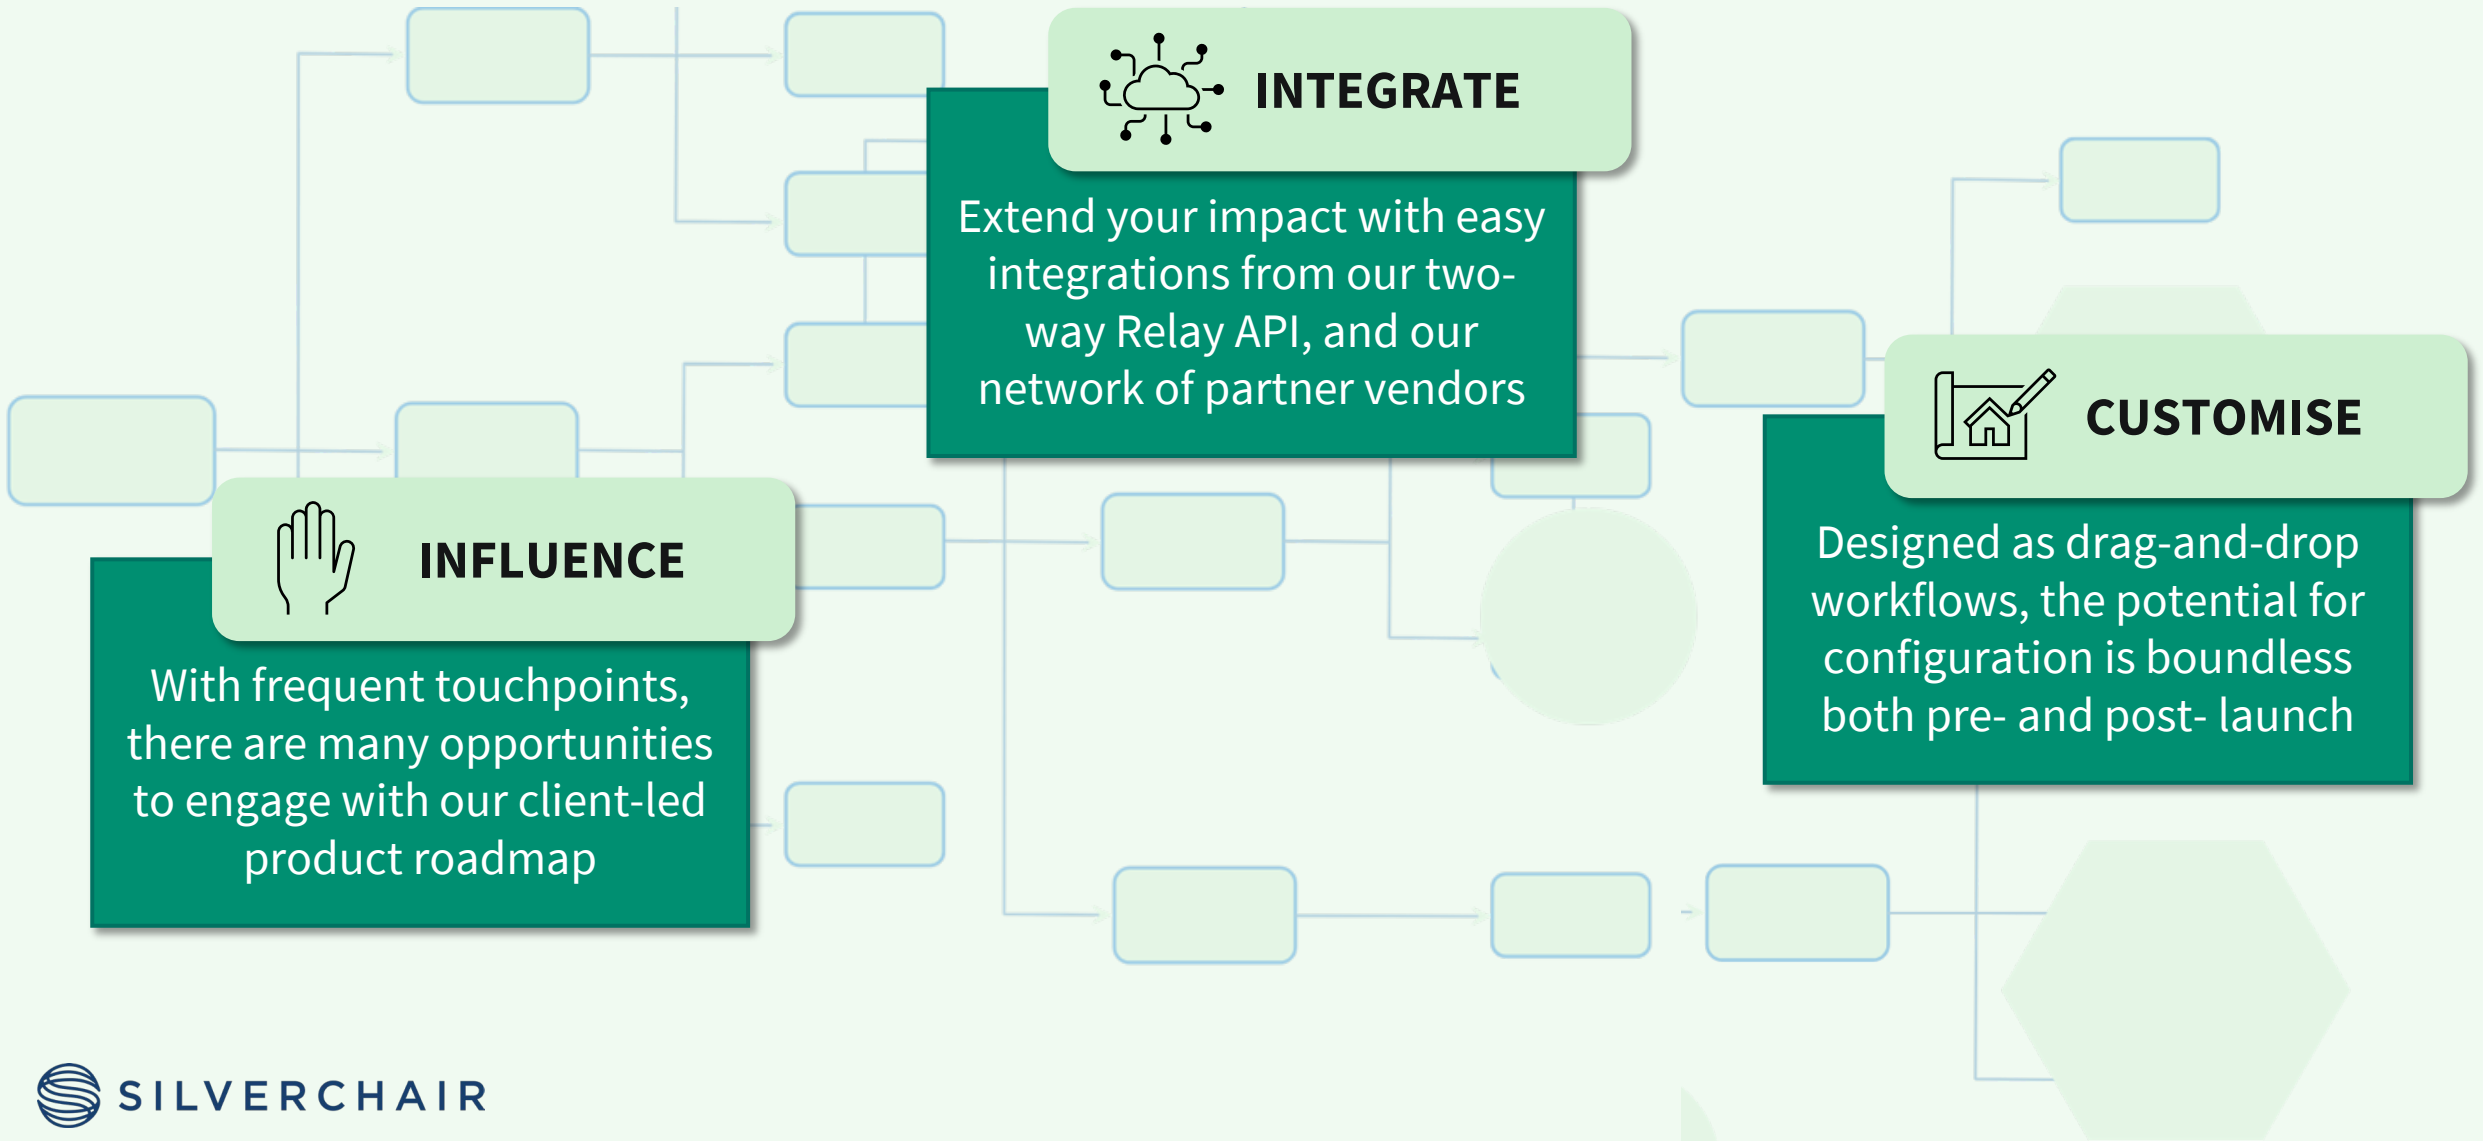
INTEGRATE

Extend your impact with easy integrations from our two-way Relay API, and our network of partner vendors

CUSTOMISE

Designed as drag-and-drop workflows, the potential for configuration is boundless both pre- and post- launch

INFLUENCE

With frequent touchpoints, there are many opportunities to engage with our client-led product roadmap

SILVERCHAIR